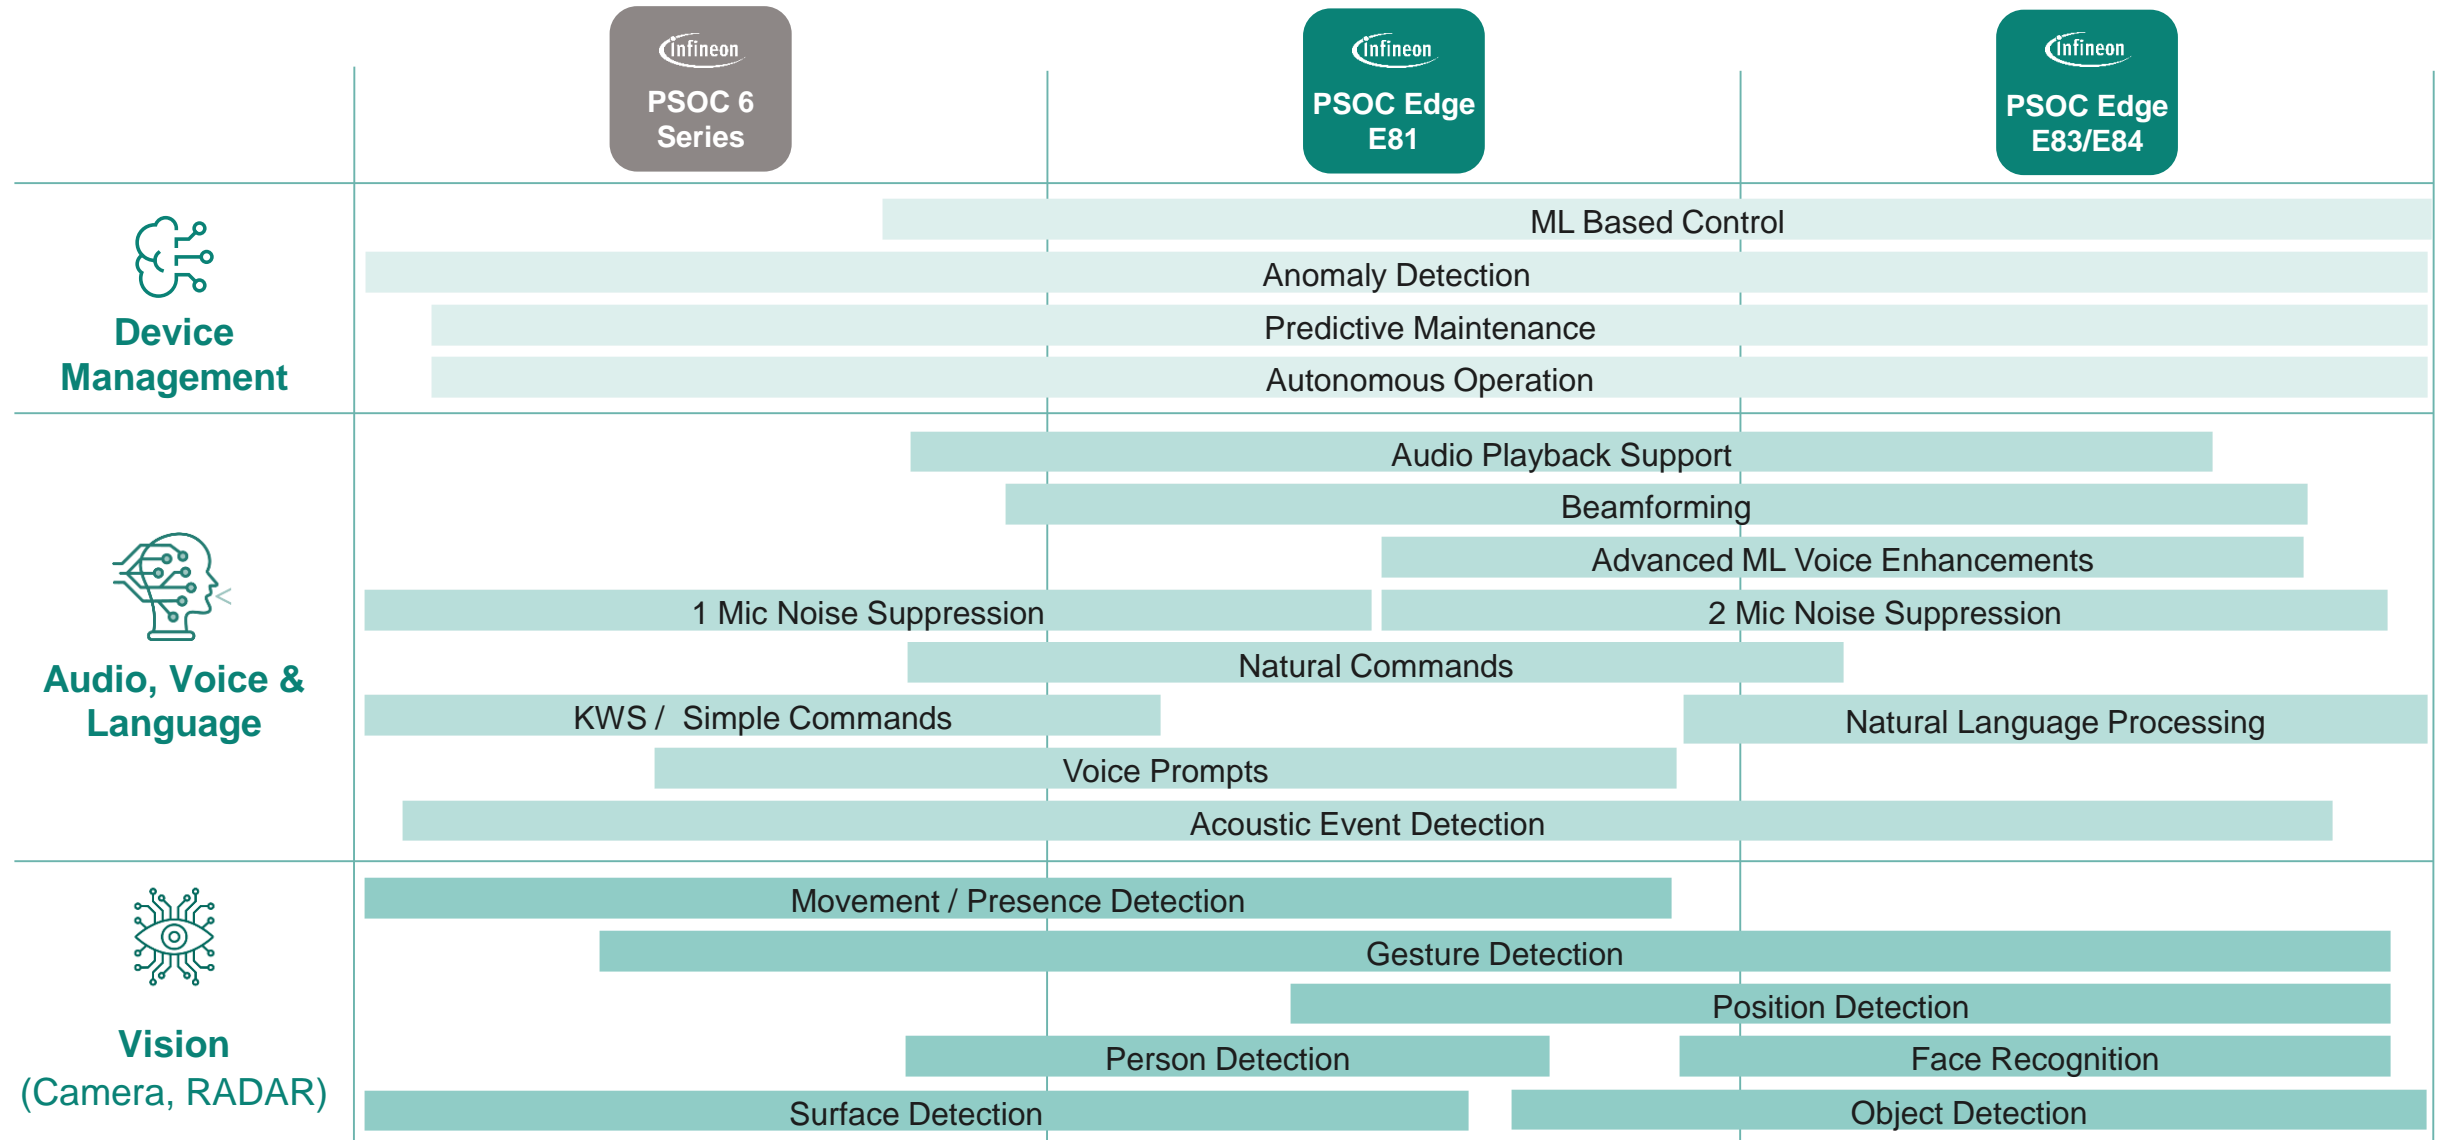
infineon
PSOC 6 Series

infineon
PSOC Edge E81

infineon
PSOC Edge E83/E84

Device Management

ML Based Control
Anomaly Detection
Predictive Maintenance
Autonomous Operation

Audio, Voice & Language

Audio Playback Support
Beamforming
Advanced ML Voice Enhancements
1 Mic Noise Suppression
2 Mic Noise Suppression
Natural Commands
KWS / Simple Commands
Natural Language Processing
Voice Prompts
Acoustic Event Detection

Vision
(Camera, RADAR)

Movement / Presence Detection
Gesture Detection
Position Detection
Person Detection
Face Recognition
Surface Detection
Object Detection